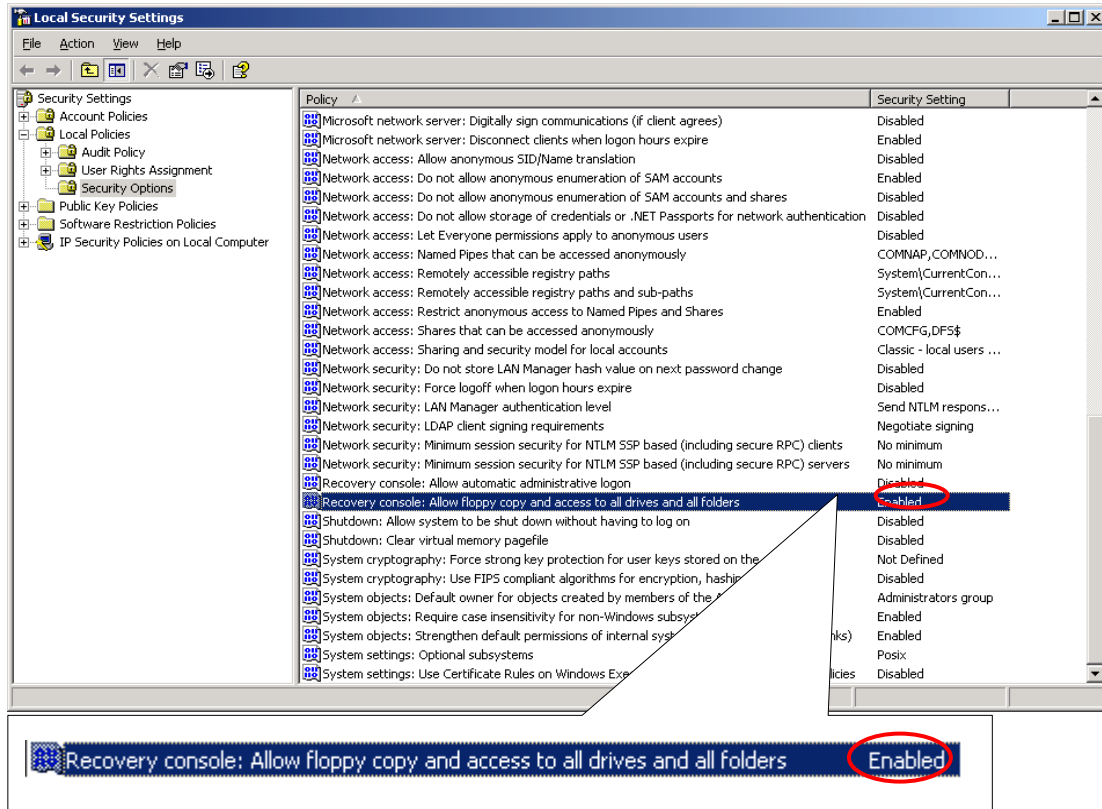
Local Security Settings

File Action View Help

Security Settings
Account Policies
Local Policies
Audit Policy
User Rights Assignment
Security Options
Public Key Policies
Software Restriction Policies
IP Security Policies on Local Computer

| Policy | Security Setting |
|---|---|
| Microsoft network server: Digitally sign communications (if client agrees) | Disabled |
| Microsoft network server: Disconnect clients when logon hours expire | Enabled |
| Network access: Allow anonymous SID/Name translation | Disabled |
| Network access: Do not allow anonymous enumeration of SAM accounts | Enabled |
| Network access: Do not allow anonymous enumeration of SAM accounts and shares | Disabled |
| Network access: Do not allow storage of credentials or .NET Passports for network authentication | Disabled |
| Network access: Let Everyone permissions apply to anonymous users | Disabled |
| Network access: Named Pipes that can be accessed anonymously | COMNAP,COMNOD... |
| Network access: Remotely accessible registry paths | System\CurrentCon... |
| Network access: Remotely accessible registry paths and sub-paths | System\CurrentCon... |
| Network access: Restrict anonymous access to Named Pipes and Shares | Enabled |
| Network access: Shares that can be accessed anonymously | COMCFG,DFS$ |
| Network access: Sharing and security model for local accounts | Classic - local users ... |
| Network security: Do not store LAN Manager hash value on next password change | Disabled |
| Network security: Force logoff when logon hours expire | Disabled |
| Network security: LAN Manager authentication level | Send NTLM respons... |
| Network security: LDAP client signing requirements | Negotiate signing |
| Network security: Minimum session security for NTLM SSP based (including secure RPC) clients | No minimum |
| Network security: Minimum session security for NTLM SSP based (including secure RPC) servers | No minimum |
| Recovery console: Allow automatic administrative logon | Disabled |
| Recovery console: Allow floppy copy and access to all drives and all folders | Enabled |
| Shutdown: Allow system to be shut down without having to log on | Disabled |
| Shutdown: Clear virtual memory pagefile | Disabled |
| System cryptography: Force strong key protection for user keys stored on the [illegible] | Not Defined |
| System cryptography: Use FIPS compliant algorithms for encryption, hashi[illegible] | Disabled |
| System objects: Default owner for objects created by members of the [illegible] | Administrators group |
| System objects: Require case insensitivity for non-Windows subsys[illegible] | Enabled |
| System objects: Strengthen default permissions of internal sys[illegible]nks) | Enabled |
| System settings: Optional subsystems | Posix |
| System settings: Use Certificate Rules on Windows Exe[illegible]licies | Disabled |

Recovery console: Allow floppy copy and access to all drives and all folders Enabled